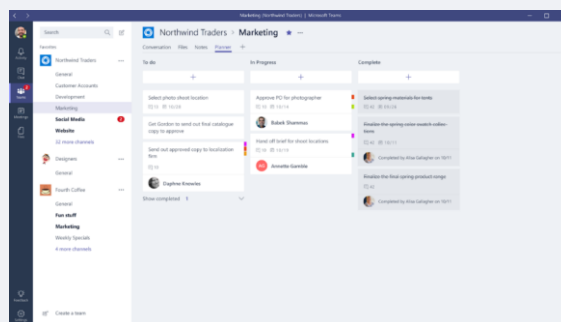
Marketing (Northwind Traders) | Microsoft Teams

Search

Favorites

Northwind Traders

General
Customer Accounts
Development
Marketing
Social Media 2
Website
12 more channels

Designers
General

Fourth Coffee
General
Fun stuff
Marketing
Weekly Specials
4 more channels

Create a team

Activity
Chat
Teams
Meetings
Files
Feedback
Settings

Northwind Traders > Marketing

Conversation Files Notes Planner +

To do
+
Select photo shoot location
Get Gordon to send out final catalogue copy to approve
Send out approved copy to localization firm
Daphne Knowles
Show completed 5

In Progress
+
Approve PO for photographer
Babak Shammas
Hand off brief for shoot locations
Annette Gamble

Complete
+
Select spring materials for tents
Finalize the spring color swatch collections
Completed by Kline Gallagher on 10/11
Finalize the final spring product range
Completed by Kline Gallagher on 10/11